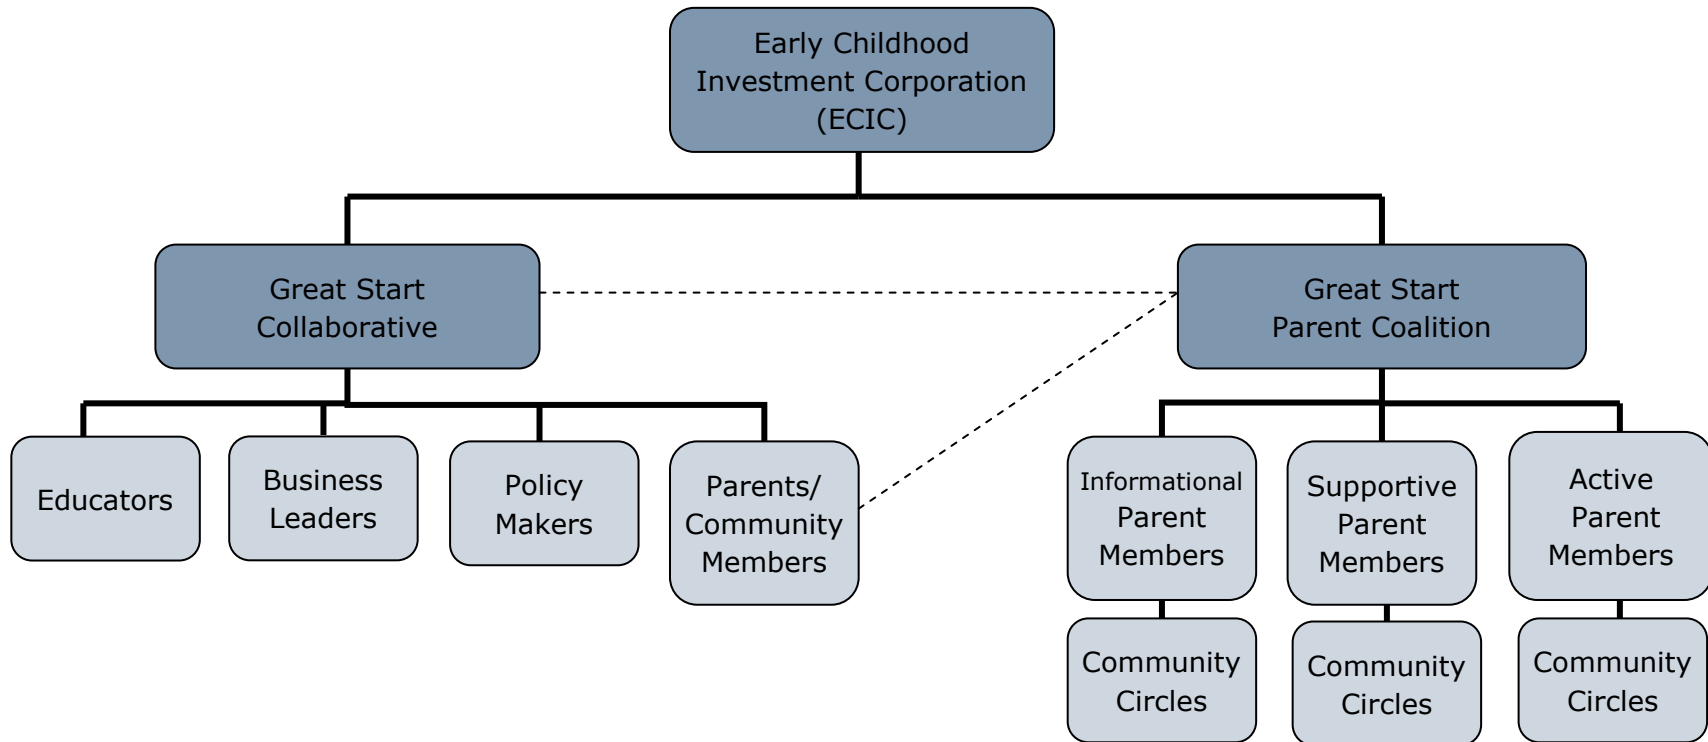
Early Childhood Investment Corporation (ECIC)

Great Start Collaborative

Great Start Parent Coalition

Educators

Business Leaders

Policy Makers

Parents/ Community Members

Informational Parent Members

Supportive Parent Members

Active Parent Members

Community Circles

Community Circles

Community Circles